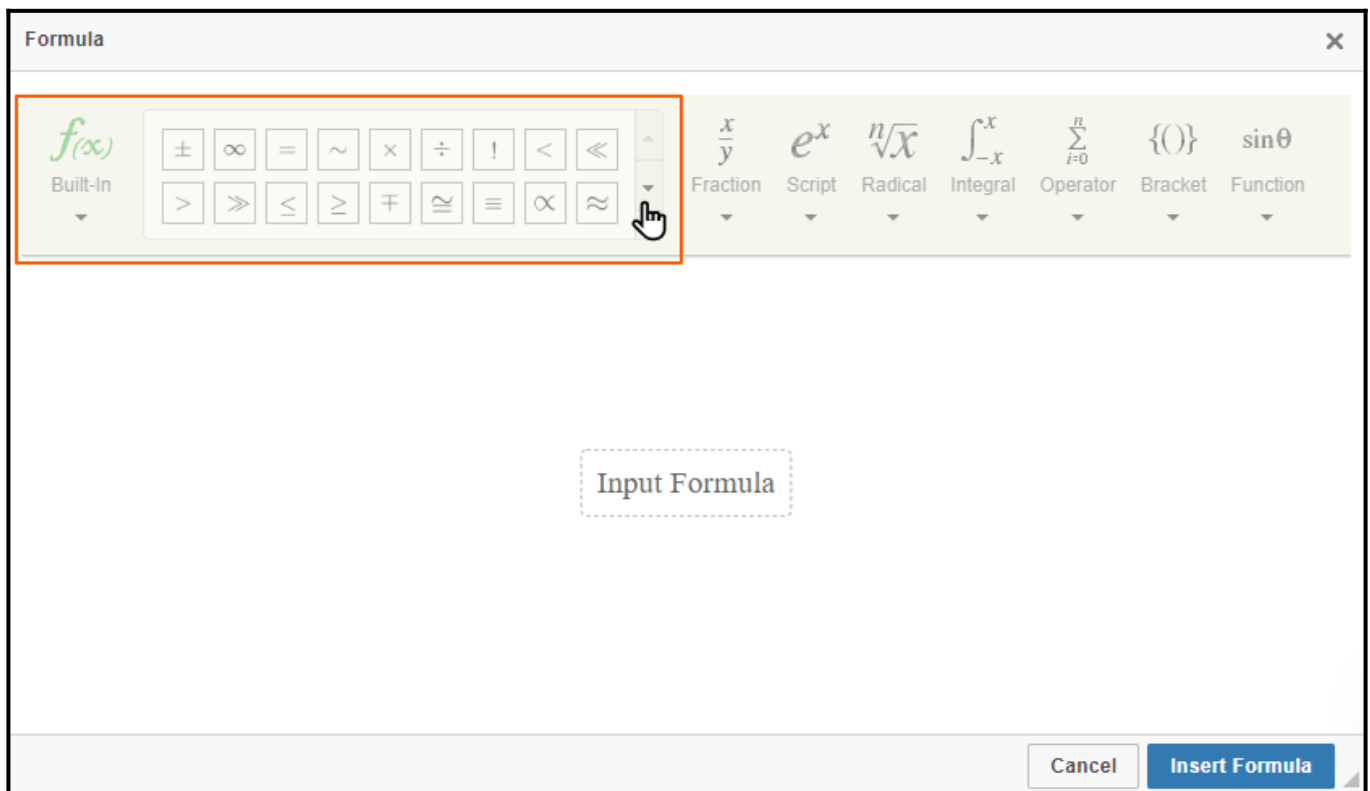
Formula

×

$f(x)$
Built-In

$\pm$ $\infty$ $=$ $\sim$ $\times$ $\div$ $!$ $<$ $\ll$
$>$ $\gg$ $\leq$ $\geq$ $\mp$ $\cong$ $\equiv$ $\propto$ $\approx$

$\frac{x}{y}$
Fraction

$e^x$
Script

$\sqrt[n]{x}$
Radical

$\int_{-x}^{x}$
Integral

$\sum_{i=0}^{n}$
Operator

$\{()\}$
Bracket

$\sin\theta$
Function

Input Formula

Cancel
Insert Formula